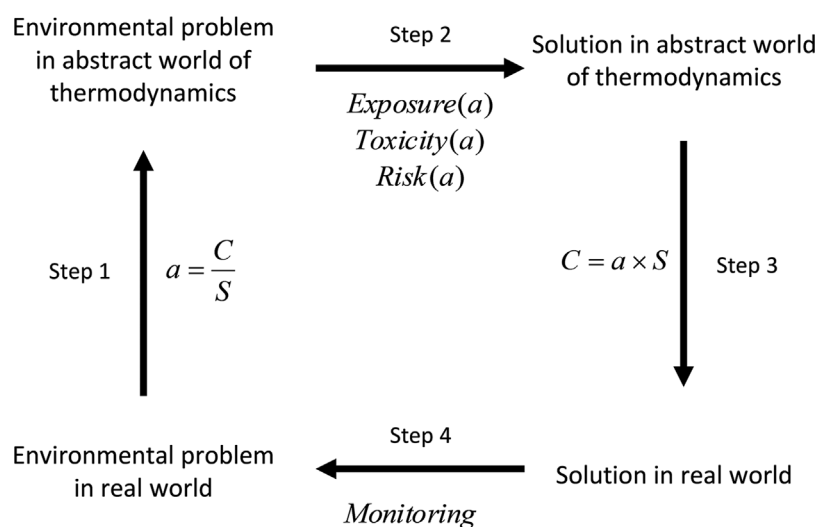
Environmental problem in abstract world of thermodynamics

Step 2

$Exposure(a)$
$Toxicity(a)$
$Risk(a)$

Solution in abstract world of thermodynamics

Step 1

$a = \frac{C}{S}$

$C = a \times S$

Step 3

Environmental problem in real world

Step 4

$Monitoring$

Solution in real world